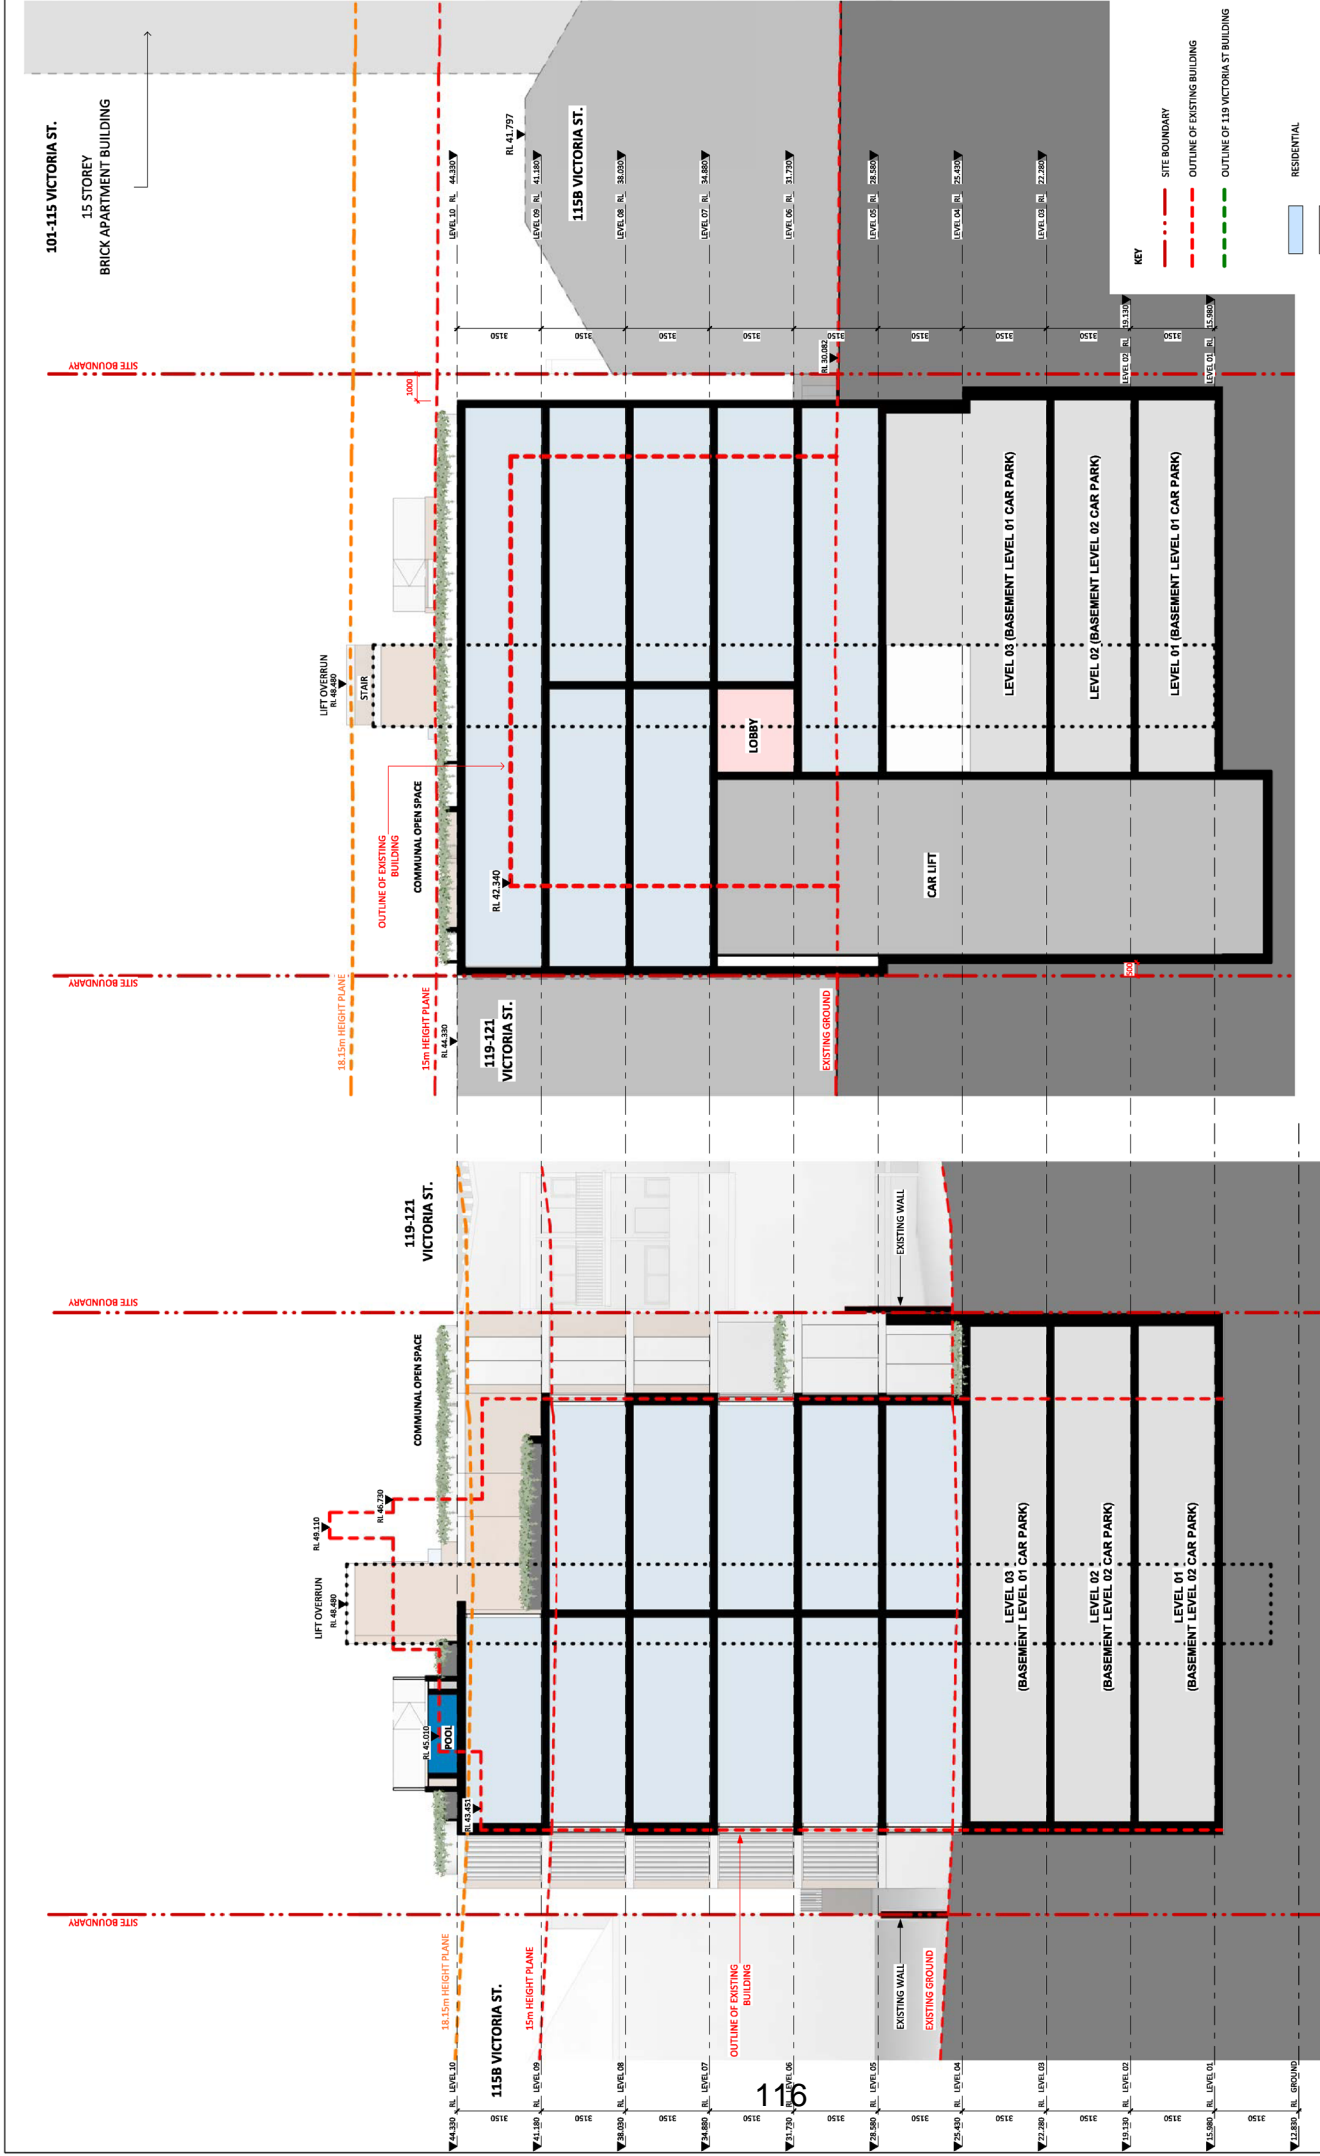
101-115 VICTORIA ST.
15 STOREY
BRICK APARTMENT BUILDING

115B VICTORIA ST.

RL 41.797

LEVEL 10 RL 44.330
LEVEL 09 RL 41.180
LEVEL 08 RL 38.030
LEVEL 07 RL 34.880
LEVEL 06 RL 31.730
LEVEL 05 RL 28.580
LEVEL 04 RL 25.430
LEVEL 03 RL 22.280
LEVEL 02 RL 19.130
LEVEL 01 RL 15.980

3150
3150
3150
3150
3150
3150
3150
3150
3150

RL 30.082

KEY
SITE BOUNDARY
OUTLINE OF EXISTING BUILDING
OUTLINE OF 119 VICTORIA ST BUILDING
RESIDENTIAL

SITE BOUNDARY
1000
LIFT OVERRUN
RL 48.480
STAIR
LOBBY
OUTLINE OF EXISTING BUILDING
COMMUNAL OPEN SPACE
RL 42.340
CAR LIFT
LEVEL 03 (BASEMENT LEVEL 01 CAR PARK)
LEVEL 02 (BASEMENT LEVEL 02 CAR PARK)
LEVEL 01 (BASEMENT LEVEL 01 CAR PARK)
SITE BOUNDARY
18.15m HEIGHT PLANE
15m HEIGHT PLANE
RL 44.330
119-121
VICTORIA ST.
EXISTING GROUND
500

119-121
VICTORIA ST.
SITE BOUNDARY
EXISTING WALL
COMMUNAL OPEN SPACE
RL 46.730
RL 49.110
LIFT OVERRUN
RL 48.480
RL 45.010
POOL
RL 43.451
LEVEL 03
(BASEMENT LEVEL 01 CAR PARK)
LEVEL 02
(BASEMENT LEVEL 02 CAR PARK)
LEVEL 01
(BASEMENT LEVEL 02 CAR PARK)
SITE BOUNDARY
18.15m HEIGHT PLANE
115B VICTORIA ST.
15m HEIGHT PLANE
OUTLINE OF EXISTING BUILDING
EXISTING WALL
EXISTING GROUND

RL 44.330 LEVEL 10
RL 41.180 LEVEL 09
RL 38.030 LEVEL 08
RL 34.880 LEVEL 07
RL 31.730 LEVEL 06
RL 28.580 LEVEL 05
RL 25.430 LEVEL 04
RL 22.280 LEVEL 03
RL 19.130 LEVEL 02
RL 15.980 LEVEL 01
RL 12.830 GROUND
3150
3150
3150
3150
3150
3150
3150
3150
3150
3150

116